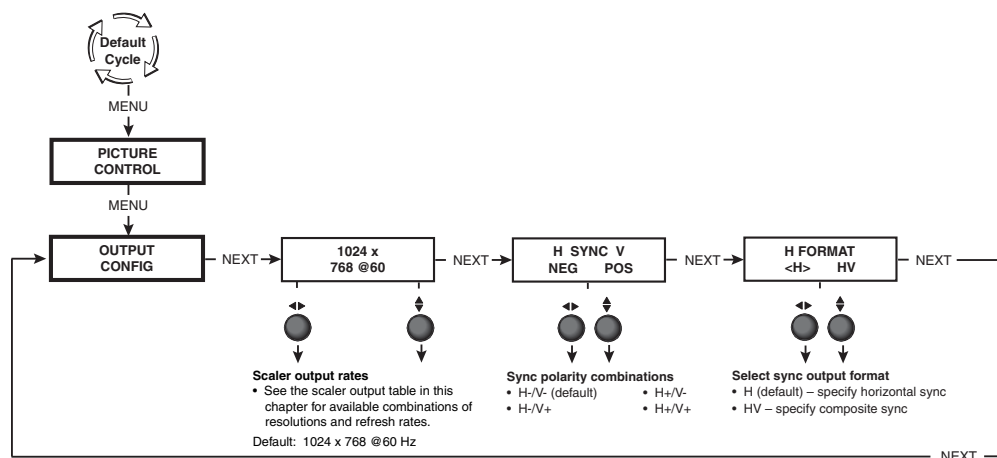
Default Cycle

MENU

PICTURE CONTROL

MENU

OUTPUT CONFIG

NEXT

1024 x 768 @60

NEXT

H SYNC V NEG POS

NEXT

H FORMAT <H> HV

NEXT

Scaler output rates
• See the scaler output table in this chapter for available combinations of resolutions and refresh rates.

Default: 1024 x 768 @60 Hz

Sync polarity combinations
• H-/V- (default)
• H-/V+
• H+/V-
• H+/V+

Select sync output format
• H (default) – specify horizontal sync
• HV – specify composite sync

NEXT